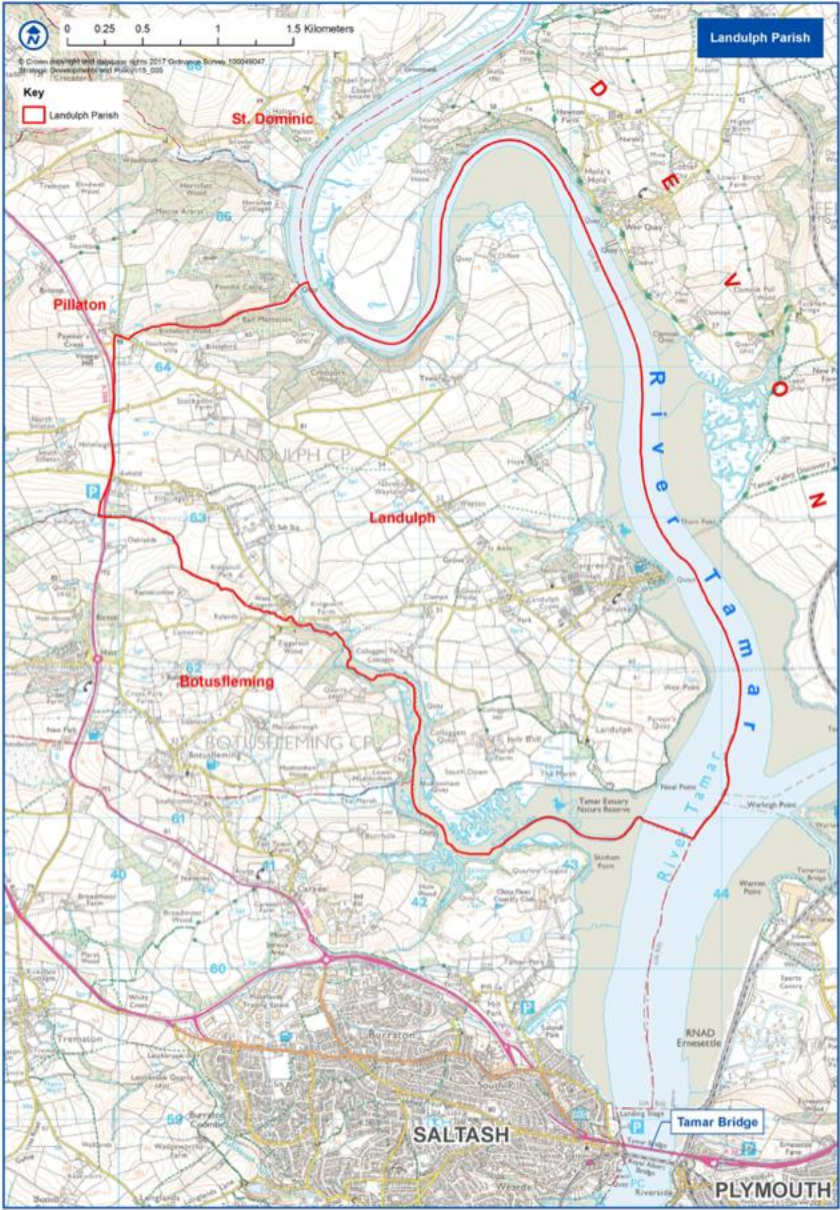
0 0.25 0.5 1 1.5 Kilometers

© Crown copyright and database rights 2017 Ordnance Survey 100049047
Strategic Development and Policy/15_005

Landulph Parish

Key
Landulph Parish

St. Dominic

Pillaton

DEVON

River Tamar

LANDULPH CP

Landulph

Botusfleming

BOTUSFLEMING CP

Tamar Estuary Nature Reserve

River Tamar

RNAD Ernesettle

SALTASH

Tamar Bridge

PLYMOUTH

64 63 62 61 60 59 40 41 42 43 44